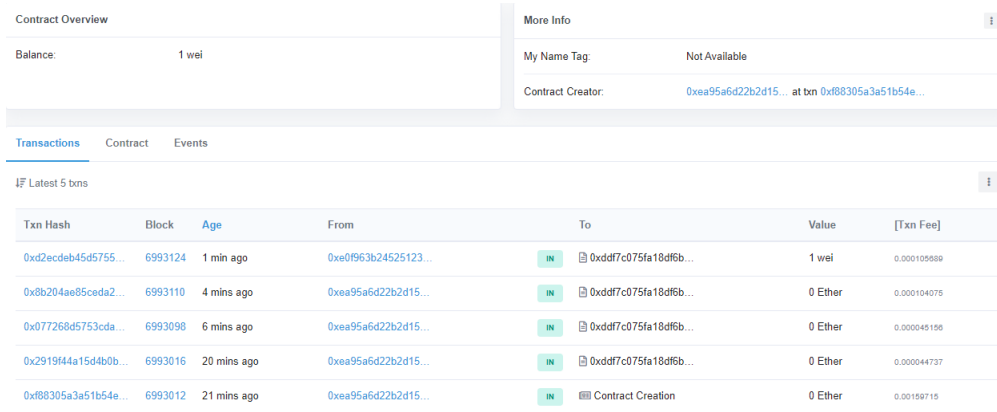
Contract Overview

Balance: 1 wei

More Info

My Name Tag: Not Available

Contract Creator: 0xea95a6d22b2d15... at txn 0xf88305a3a51b54e...

Transactions Contract Events

Latest 5 txns

| Txn Hash | Block | Age | From | | To | Value | [Txn Fee] |
|---|---|---|---|---|---|---|---|
| 0xd2ecdeb45d5755... | 6993124 | 1 min ago | 0xe0f963b24525123... | IN | 0xddf7c075fa18df6b... | 1 wei | 0.000105689 |
| 0x8b204ae85ceda2... | 6993110 | 4 mins ago | 0xea95a6d22b2d15... | IN | 0xddf7c075fa18df6b... | 0 Ether | 0.000104075 |
| 0x077268d5753cda... | 6993098 | 6 mins ago | 0xea95a6d22b2d15... | IN | 0xddf7c075fa18df6b... | 0 Ether | 0.000045156 |
| 0x2919f44a15d4b0b... | 6993016 | 20 mins ago | 0xea95a6d22b2d15... | IN | 0xddf7c075fa18df6b... | 0 Ether | 0.000044737 |
| 0xf88305a3a51b54e... | 6993012 | 21 mins ago | 0xea95a6d22b2d15... | IN | Contract Creation | 0 Ether | 0.00159715 |